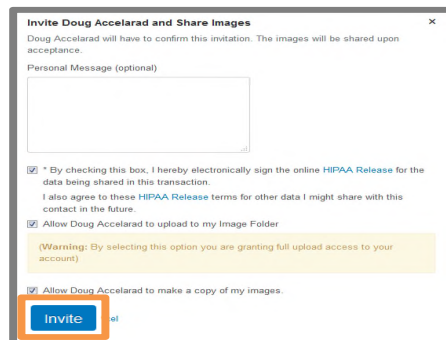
Invite Doug Accelarad and Share Images

×

Doug Accelarad will have to confirm this invitation. The images will be shared upon acceptance.

Personal Message (optional)

* By checking this box, I hereby electronically sign the online HIPAA Release for the data being shared in this transaction.

I also agree to these HIPAA Release terms for other data I might share with this contact in the future.

Allow Doug Accelarad to upload to my Image Folder

(Warning: By selecting this option you are granting full upload access to your account)

Allow Doug Accelarad to make a copy of my images.

Invite

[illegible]el